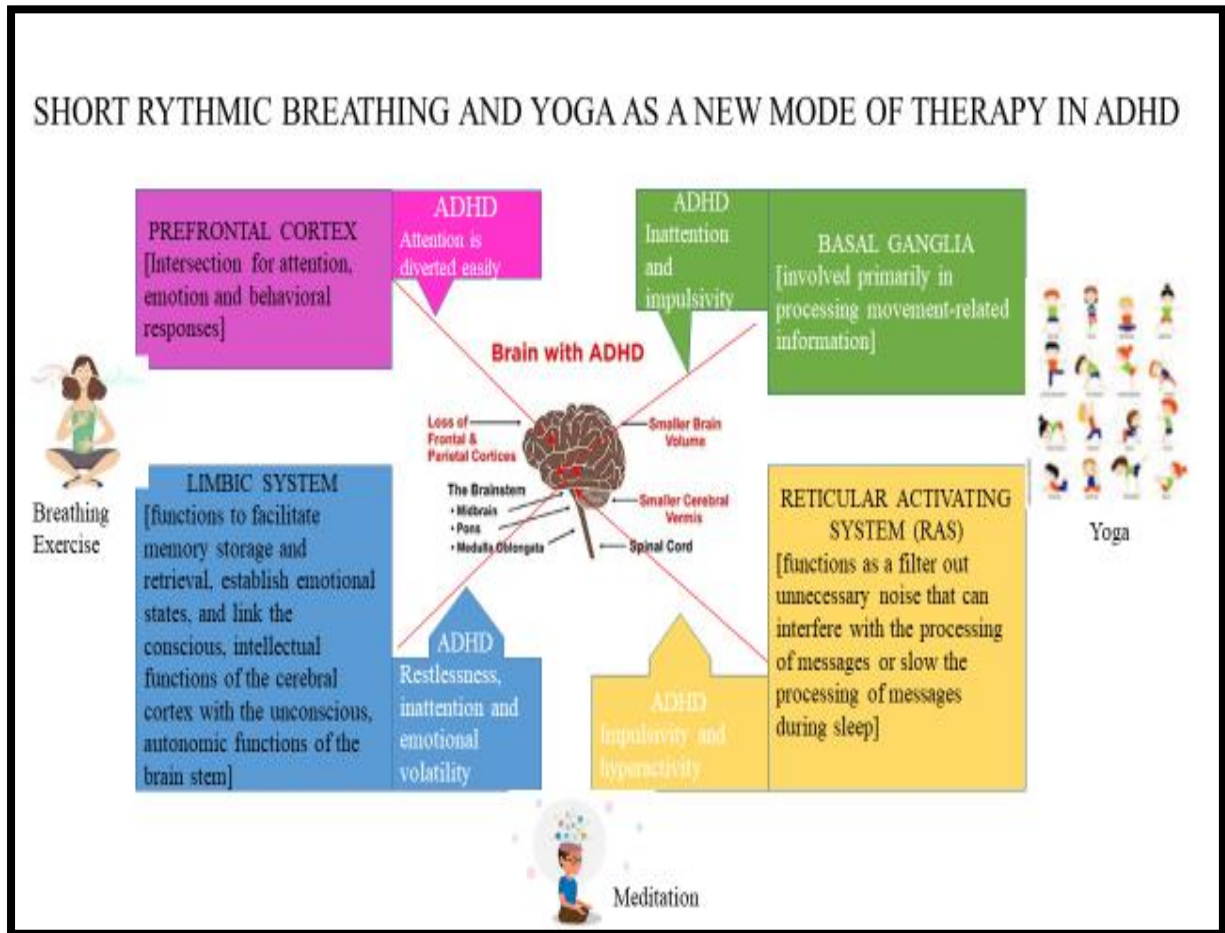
SHORT RYTHMIC BREATHING AND YOGA AS A NEW MODE OF THERAPY IN ADHD

PREFRONTAL CORTEX [Intersection for attention, emotion and behavioral responses]

ADHD
Attention is diverted easily

ADHD
Inattention and impulsivity

BASAL GANGLIA [involved primarily in processing movement-related information]

Brain with ADHD

Loss of Frontal & Parietal Cortices

Smaller Brain Volume

The Brainstem
• Midbrain
• Pons
• Medulla Oblongata

Smaller Cerebral Vermis

Spinal Cord

Breathing Exercise

Yoga

LIMBIC SYSTEM [functions to facilitate memory storage and retrieval, establish emotional states, and link the conscious, intellectual functions of the cerebral cortex with the unconscious, autonomic functions of the brain stem]

ADHD
Restlessness, inattention and emotional volatility

ADHD
Impulsivity and hyperactivity

RETICULAR ACTIVATING SYSTEM (RAS) [functions as a filter out unnecessary noise that can interfere with the processing of messages or slow the processing of messages during sleep]

Meditation